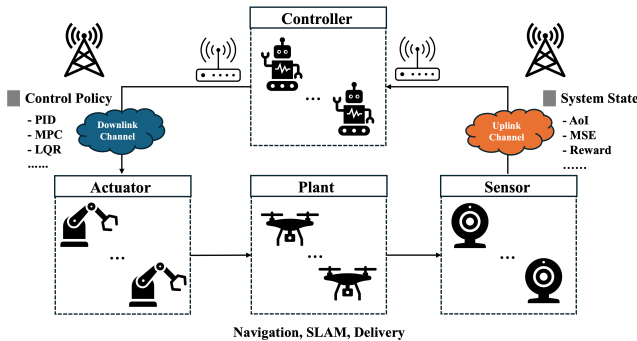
Controller

...

Control Policy
- PID
- MPC
- LQR
......

Downlink Channel

Uplink Channel

System State
- AoI
- MSE
- Reward
......

Actuator

...

Plant

...

Sensor

...

Navigation, SLAM, Delivery